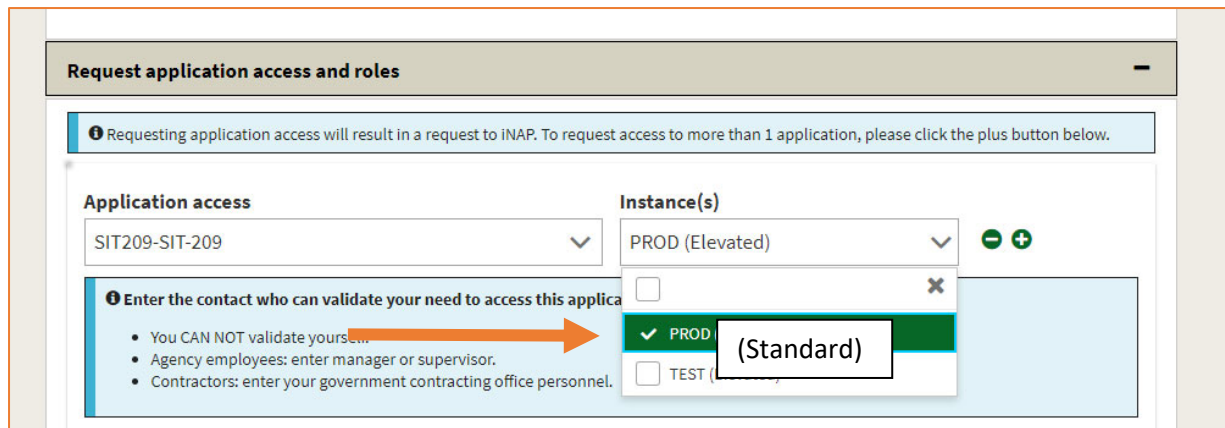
Request application access and roles

−

Requesting application access will result in a request to iNAP. To request access to more than 1 application, please click the plus button below.

Application access

SIT209-SIT-209

Instance(s)

PROD (Elevated)

Enter the contact who can validate your need to access this applica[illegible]

- You CAN NOT validate yours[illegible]
- Agency employees: enter manager or supervisor.
- Contractors: enter your government contracting office personnel.

PROD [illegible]

(Standard)

TEST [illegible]